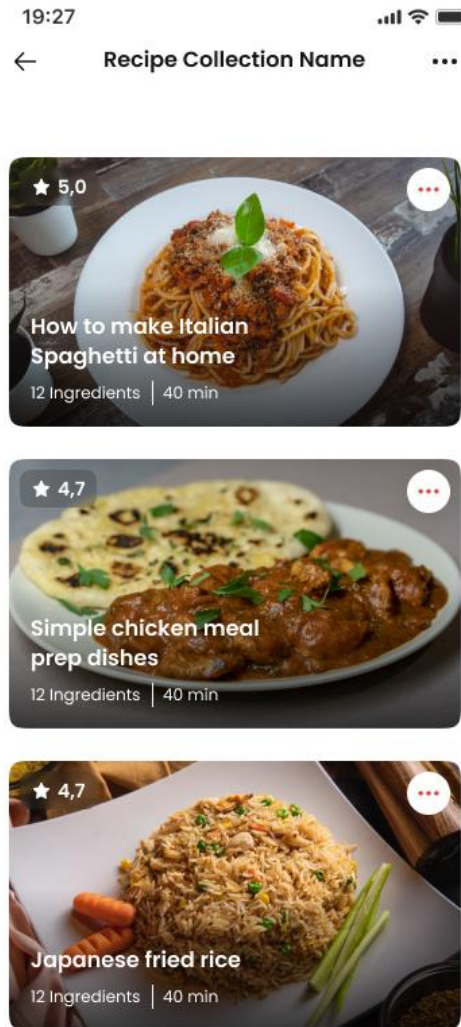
19:27

Recipe Collection Name

5,0

How to make Italian Spaghetti at home

12 Ingredients | 40 min

4,7

Simple chicken meal prep dishes

12 Ingredients | 40 min

4,7

Japanese fried rice

12 Ingredients | 40 min